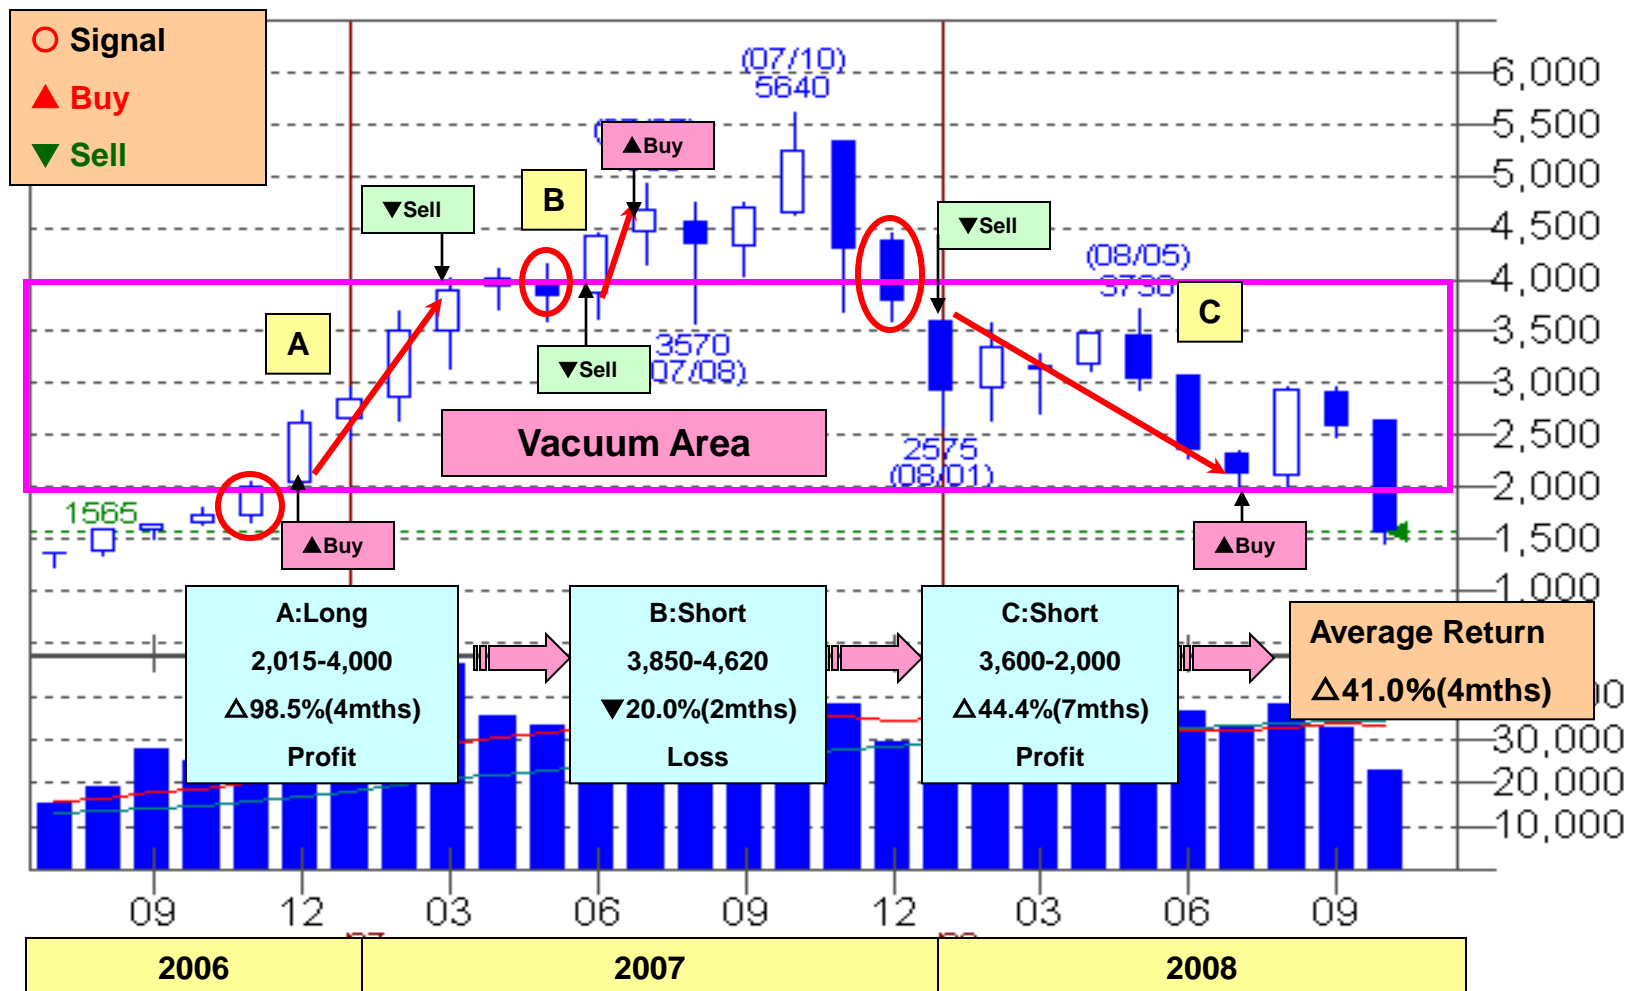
○ Signal
▲ Buy
▼ Sell

(07/10)
5640

▲Buy
▼Sell
B
▼Sell
(08/05)
3730
C
A
3570
(07/08)
▼Sell
Vacuum Area
2575
(08/01)
1565
▲Buy
▲Buy

6,000
5,500
5,000
4,500
4,000
3,500
3,000
2,500
2,000
1,500
1,000

A:Long
2,015-4,000
△98.5%(4mths)
Profit

B:Short
3,850-4,620
▼20.0%(2mths)
Loss

C:Short
3,600-2,000
△44.4%(7mths)
Profit

Average Return
△41.0%(4mths)

30,000
20,000
10,000

09 12 03 06 09 12 03 06 09

| 2006 | 2007 | 2008 |
|---|---|---|